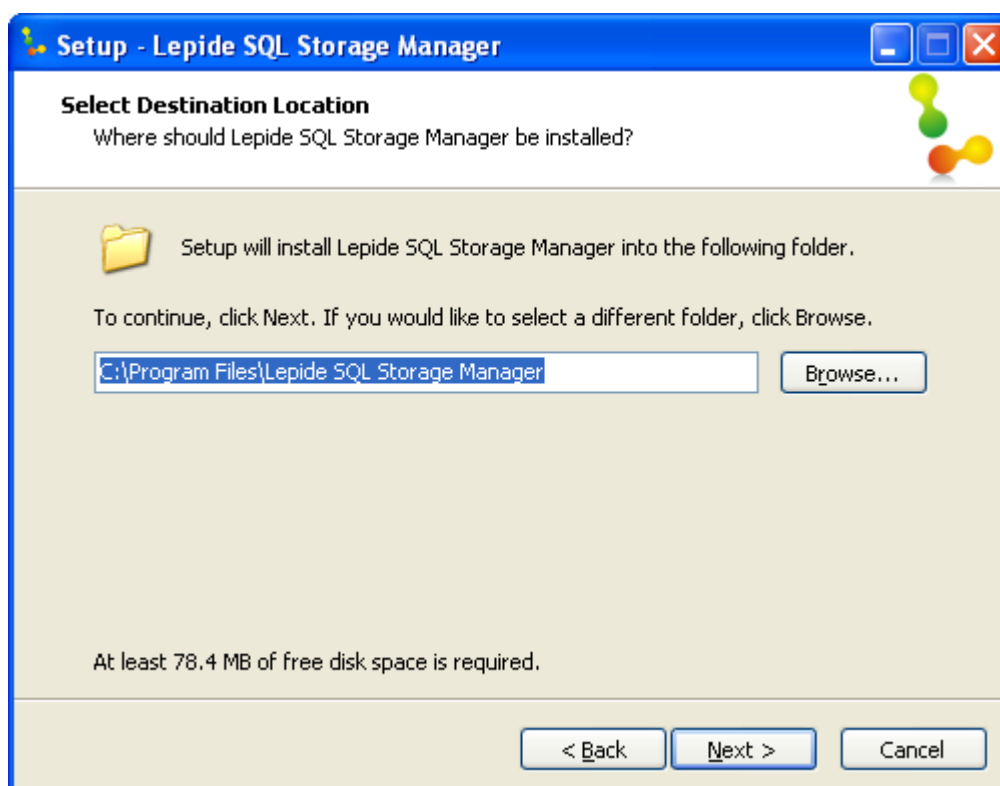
Setup - Lepide SQL Storage Manager

Select Destination Location
Where should Lepide SQL Storage Manager be installed?

Setup will install Lepide SQL Storage Manager into the following folder.

To continue, click Next. If you would like to select a different folder, click Browse.

C:\Program Files\Lepide SQL Storage Manager

Browse...

At least 78.4 MB of free disk space is required.

< Back

Next >

Cancel